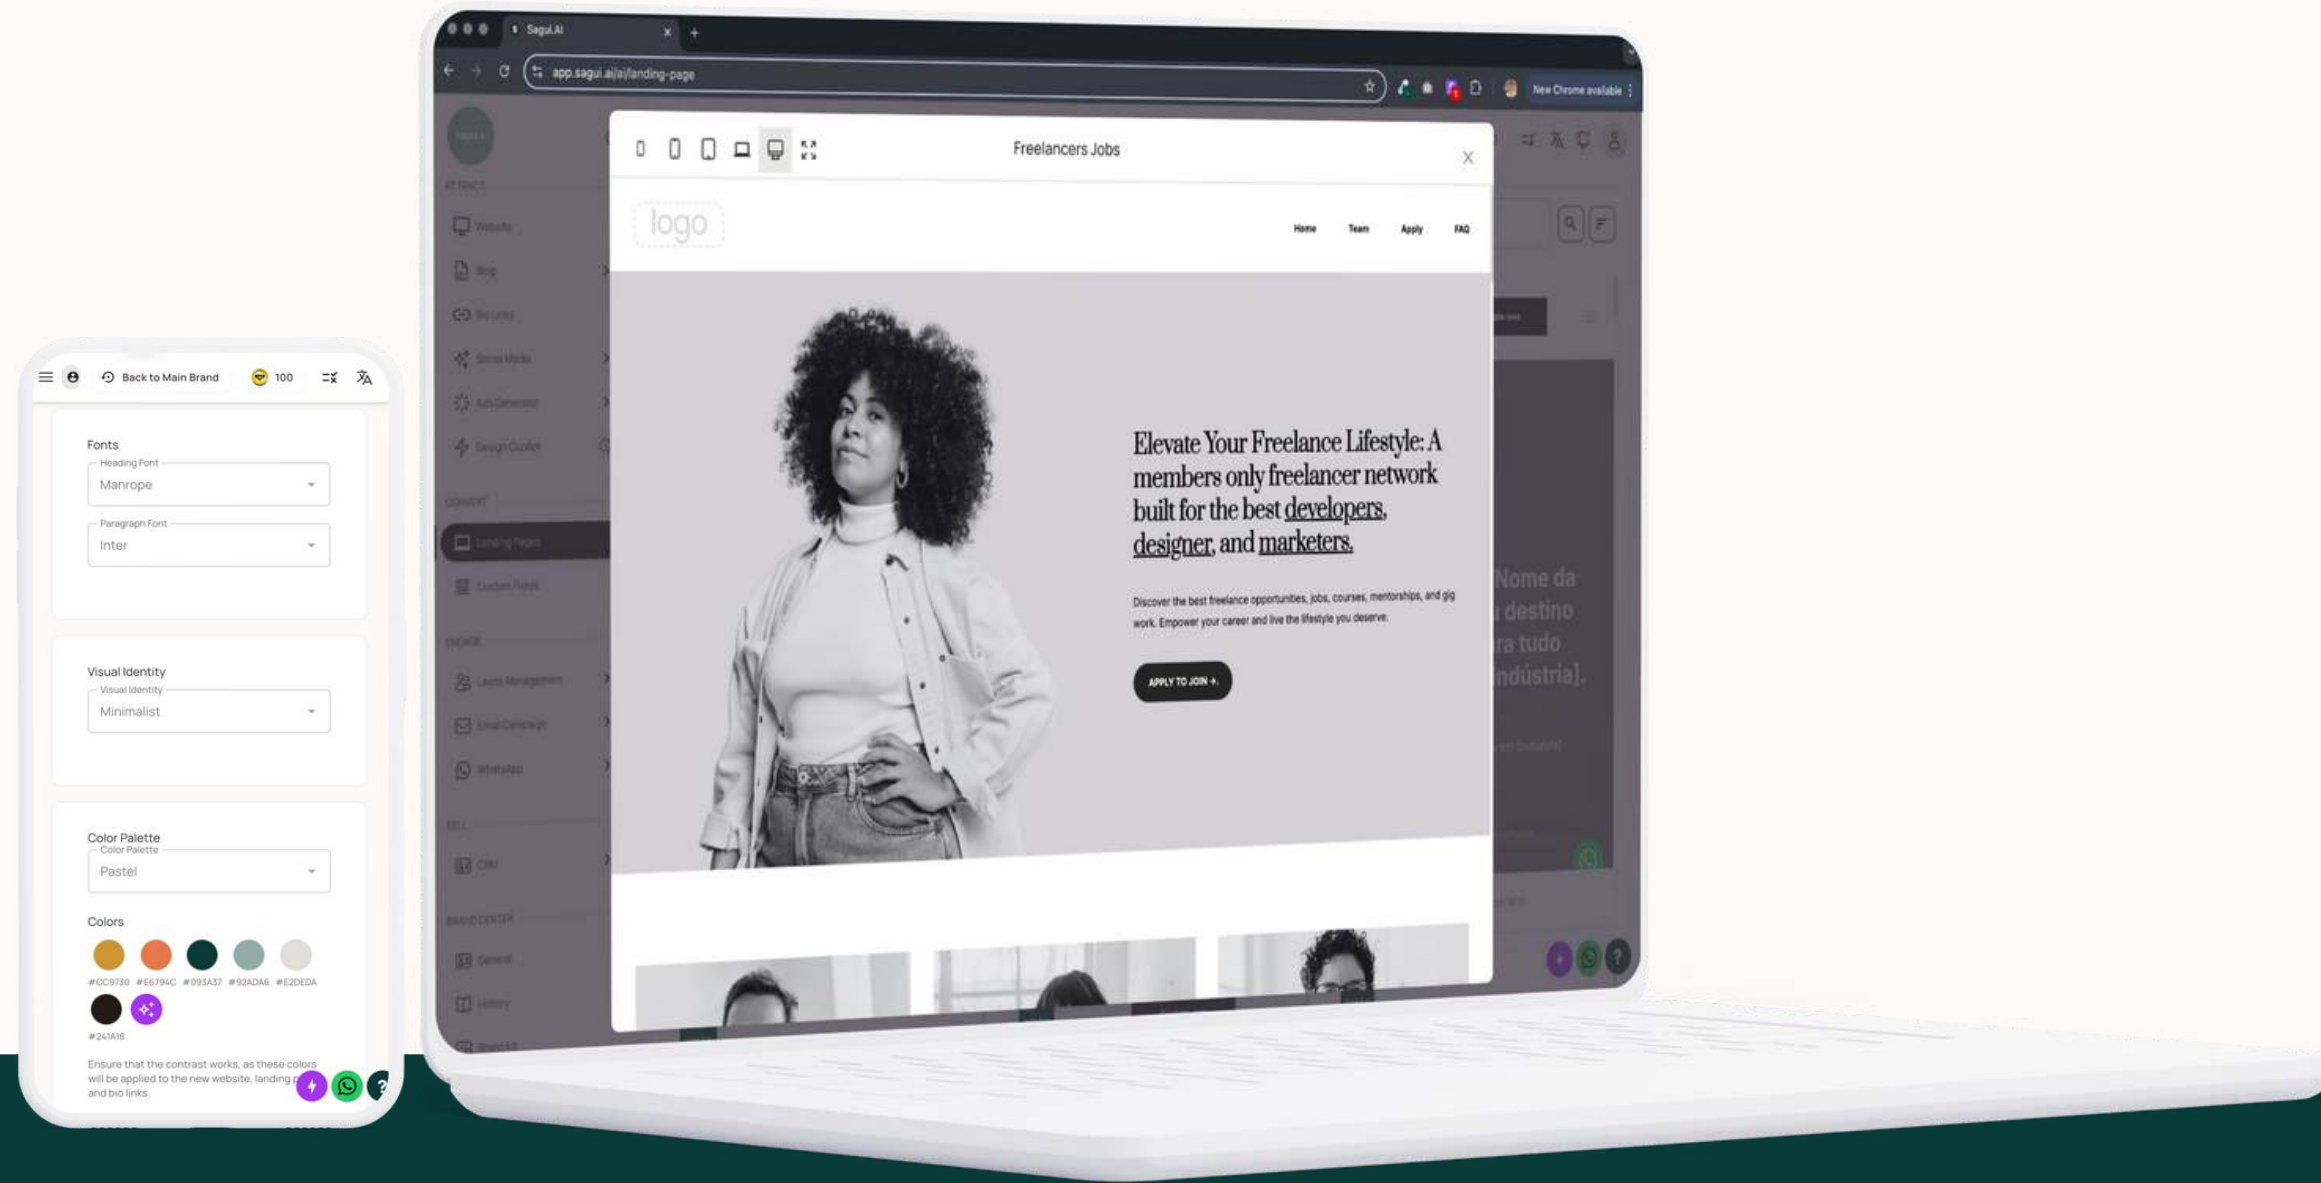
Back to Main Brand 100

Fonts
Heading Font
Manrope
Paragraph Font
Inter

Visual Identity
Visual Identity
Minimalist

Color Palette
Color Palette
Pastel

Colors
#CC9730 #E6794C #093A37 #92ADA6 #E2DEDA
#241A18

Ensure that the contrast works, as these colors will be applied to the new website, landing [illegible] and bio links.

Sagui.AI
app.sagui.ai/ai/landing-page
New Chrome available

Website
Blog
Landing Pages
Custom Fields
Leads Management
Email Campaign
WhatsApp
CRM
General
History

Freelancers Jobs

logo
Home Team Apply FAQ

Elevate Your Freelance Lifestyle: A members only freelancer network built for the best developers, designer, and marketers.

Discover the best freelance opportunities, jobs, courses, mentorships, and gig work. Empower your career and live the lifestyle you deserve.

APPLY TO JOIN →

Nome da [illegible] destino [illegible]ra tudo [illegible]ndústria].